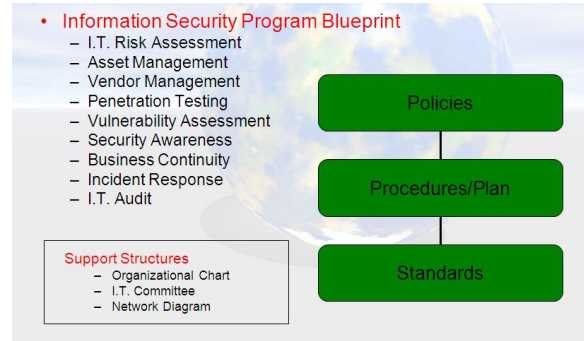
• Information Security Program Blueprint
– I.T. Risk Assessment
– Asset Management
– Vendor Management
– Penetration Testing
– Vulnerability Assessment
– Security Awareness
– Business Continuity
– Incident Response
– I.T. Audit

Policies

Procedures/Plan

Standards

Support Structures
– Organizational Chart
– I.T. Committee
– Network Diagram